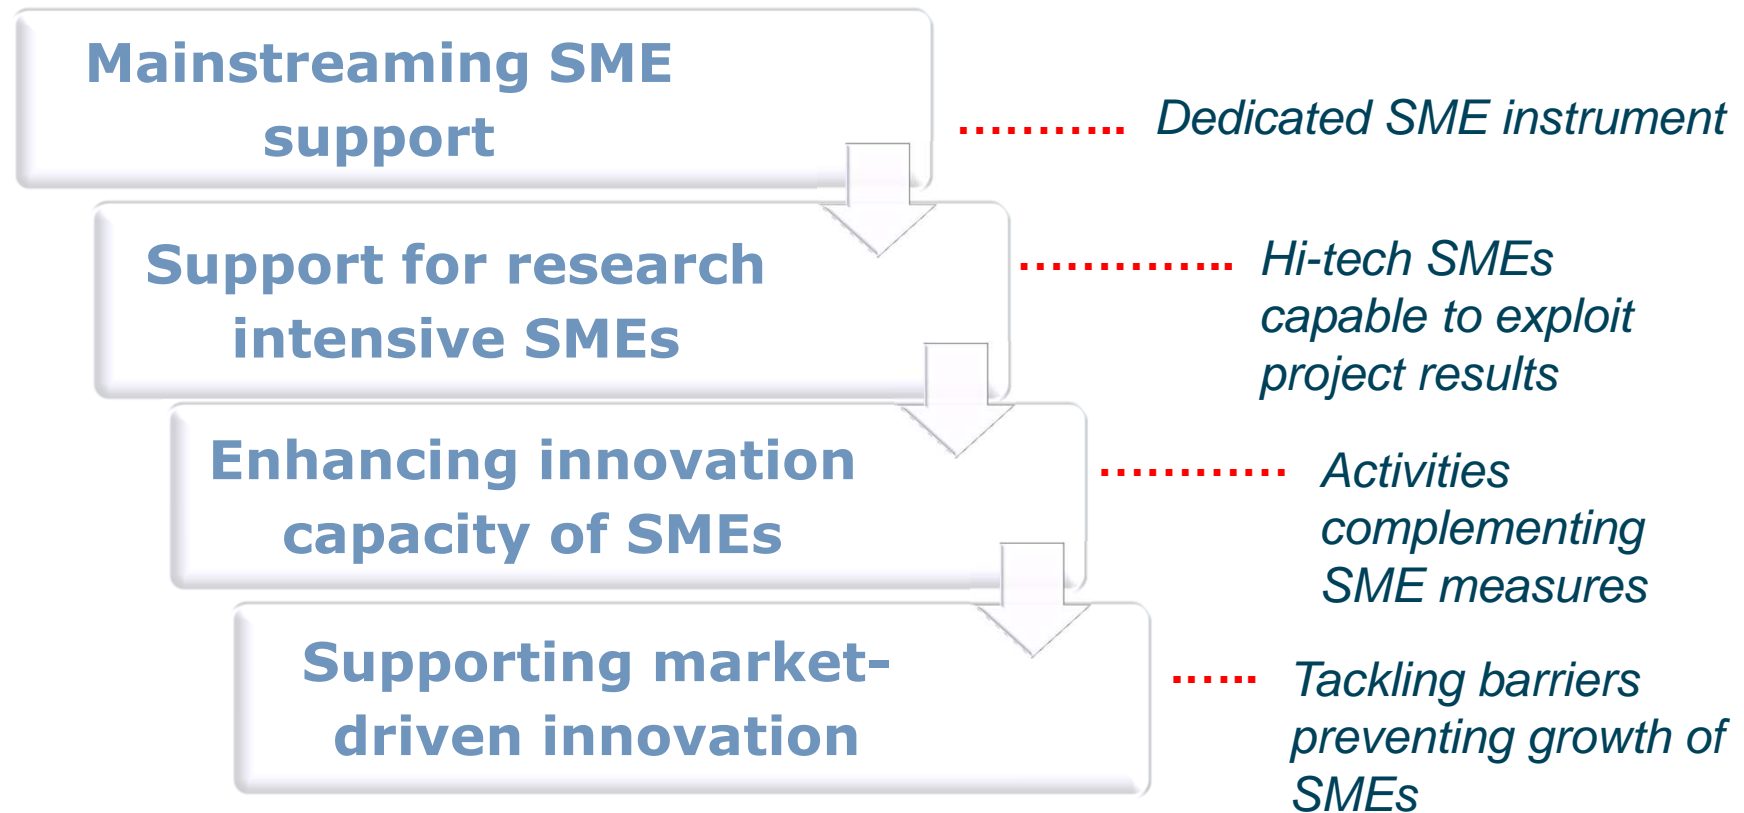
Mainstreaming SME support

Dedicated SME instrument

Support for research intensive SMEs

Hi-tech SMEs capable to exploit project results

Enhancing innovation capacity of SMEs

Activities complementing SME measures

Supporting market-driven innovation

Tackling barriers preventing growth of SMEs